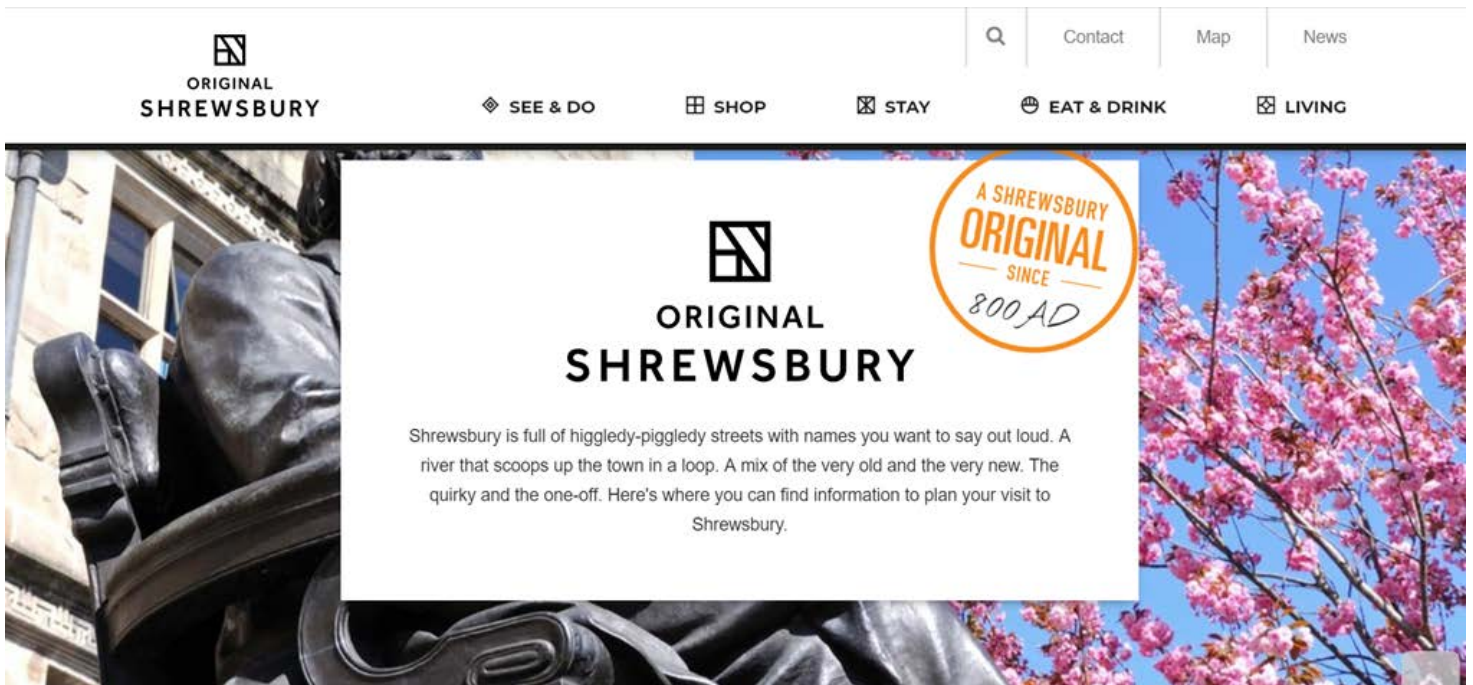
ORIGINAL
SHREWSBURY

Contact Map News

SEE & DO SHOP STAY EAT & DRINK LIVING

ORIGINAL
SHREWSBURY

A SHREWSBURY ORIGINAL SINCE 800 AD

Shrewsbury is full of higgledy-piggledy streets with names you want to say out loud. A river that scoops up the town in a loop. A mix of the very old and the very new. The quirky and the one-off. Here's where you can find information to plan your visit to Shrewsbury.